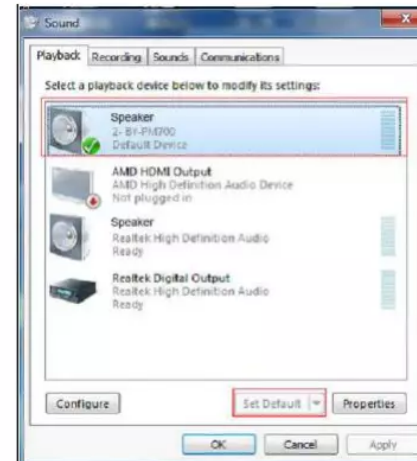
Sound

Playback | Recording | Sounds | Communications

Select a playback device below to modify its settings:

Speaker
2- BY-PM700
Default Device

AMD HDMI Output
AMD High Definition Audio Device
Not plugged in

Speaker
Realtek High Definition Audio
Ready

Realtek Digital Output
Realtek High Definition Audio
Ready

Configure

Set Default

Properties

OK

Cancel

Apply